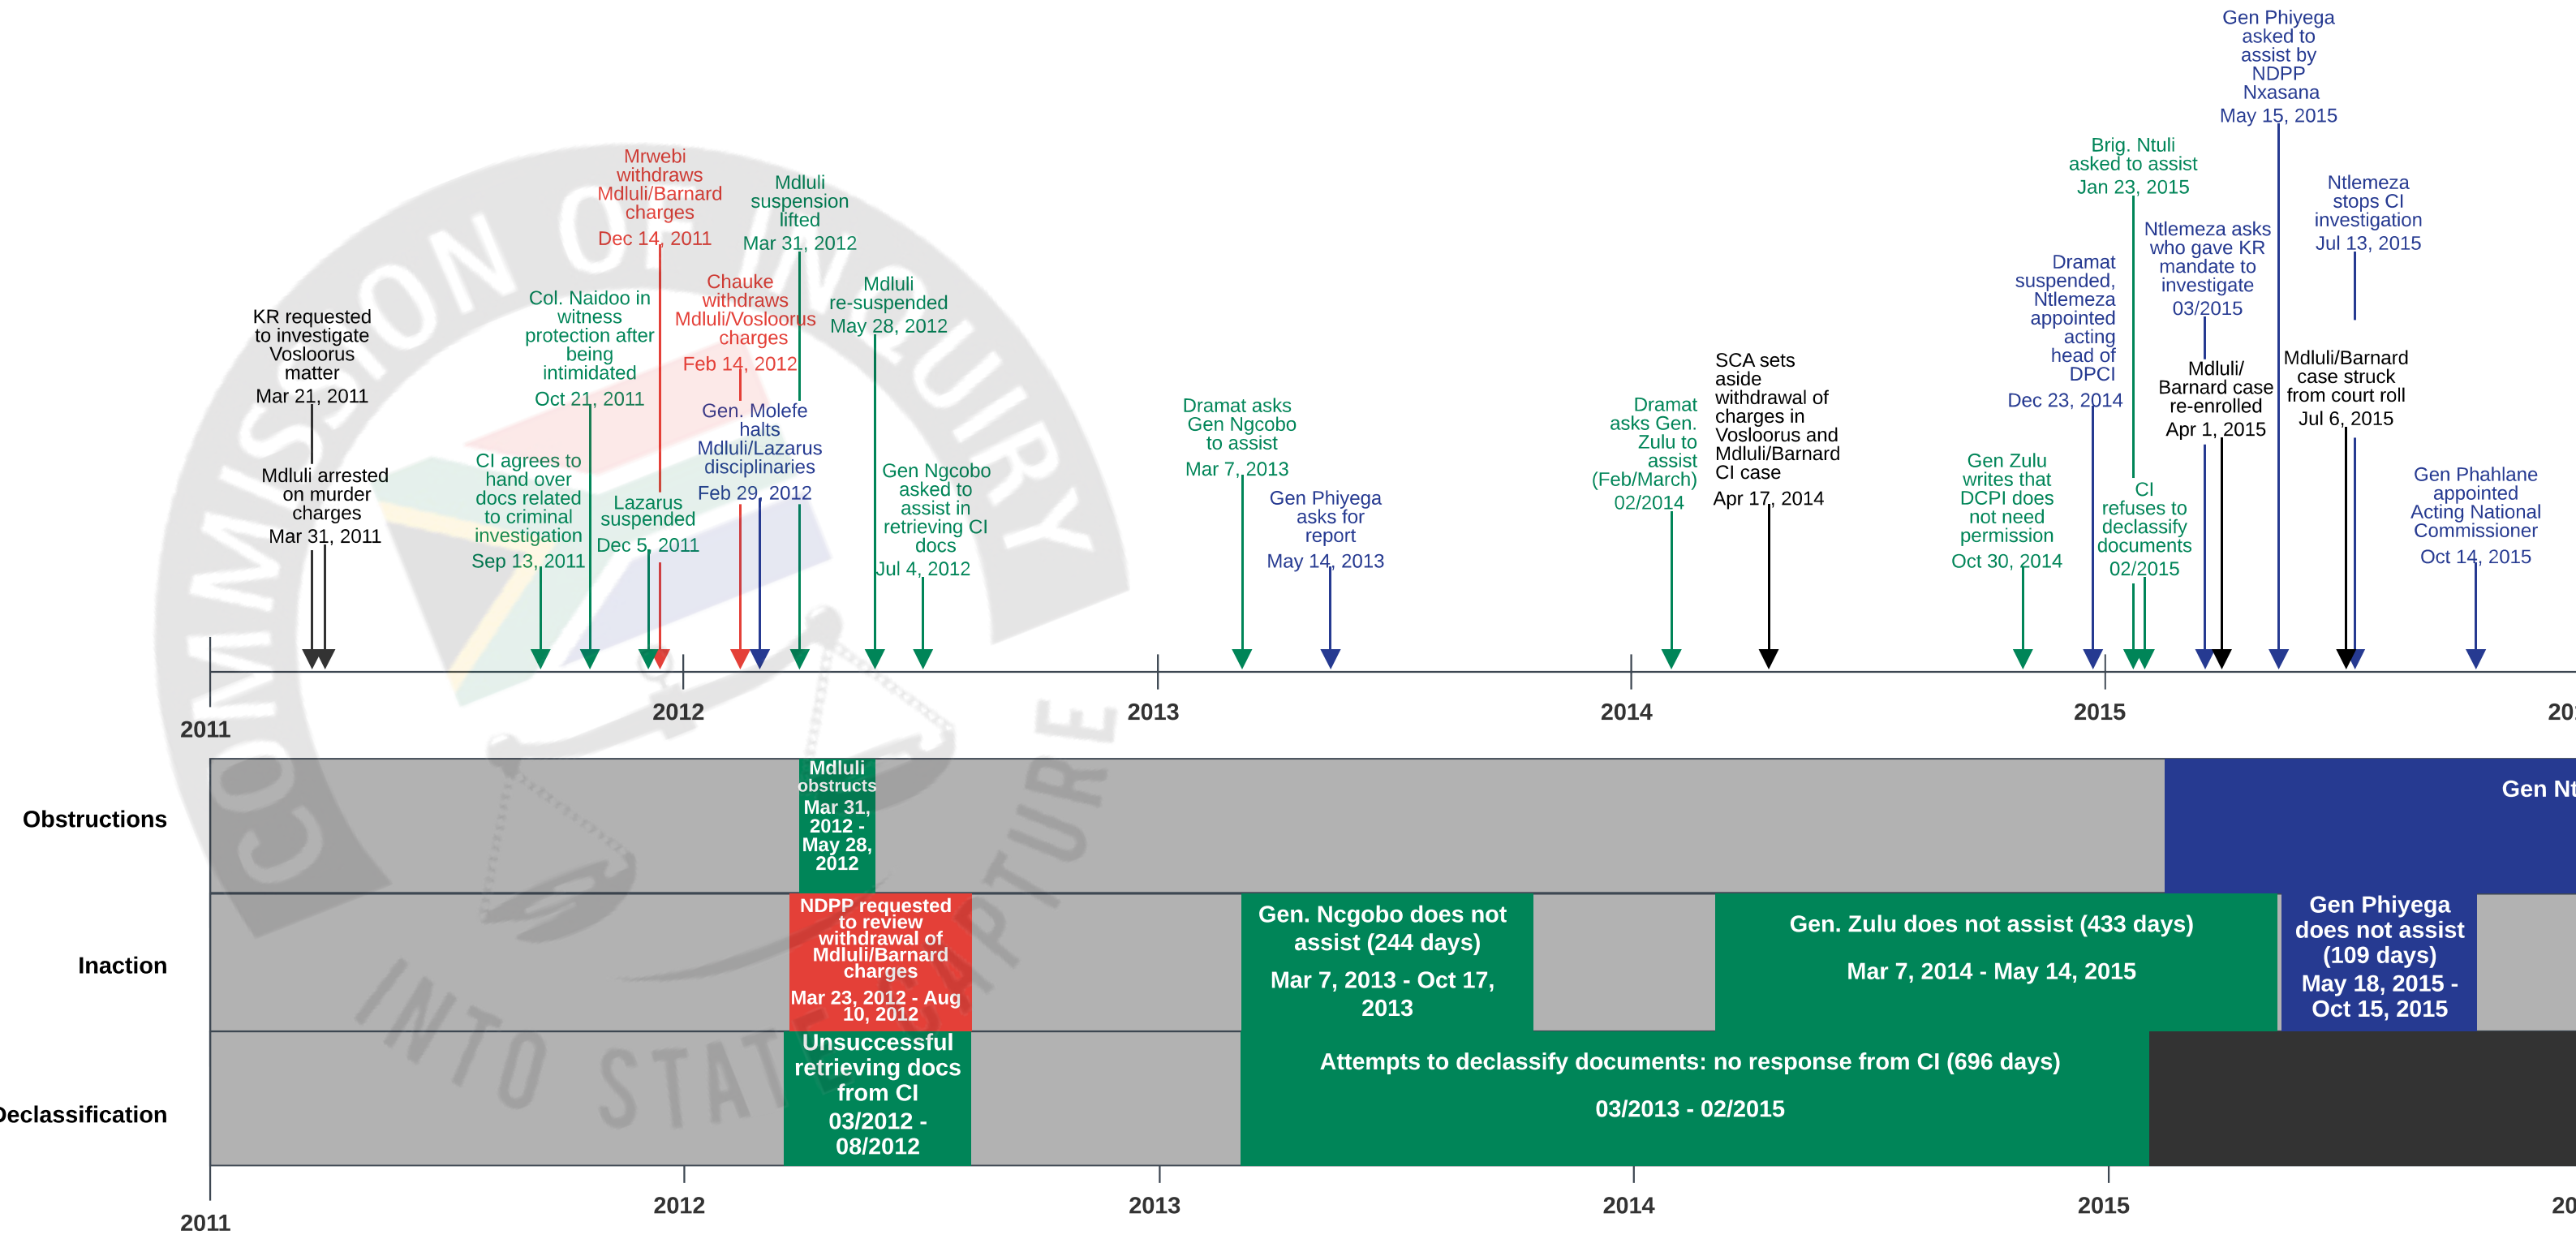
Gen Phiyega asked to assist by NDPP Nxasana
May 15, 2015

Brig. Ntuli asked to assist
Jan 23, 2015

Ntlemeza stops CI investigation
Jul 13, 2015

Ntlemeza asks who gave KR mandate to investigate
03/2015

Dramat suspended, Ntlemeza appointed acting head of DPCI
Dec 23, 2014

Mrwebi withdraws Mdluli/Barnard charges
Dec 14, 2011

Mdluli suspension lifted
Mar 31, 2012

Chauke withdraws Mdluli/Vosloorus charges
Feb 14, 2012

Mdluli re-suspended
May 28, 2012

Col. Naidoo in witness protection after being intimidated
Oct 21, 2011

KR requested to investigate Vosloorus matter
Mar 21, 2011

Gen. Molefe halts Mdluli/Lazarus disciplinaries
Feb 29, 2012

Mdluli arrested on murder charges
Mar 31, 2011

CI agrees to hand over docs related to criminal investigation
Sep 13, 2011

Lazarus suspended
Dec 5, 2011

Gen Ngcobo asked to assist in retrieving CI docs
Jul 4, 2012

Dramat asks Gen Ngcobo to assist
Mar 7, 2013

Gen Phiyega asks for report
May 14, 2013

Dramat asks Gen. Zulu to assist (Feb/March)
02/2014

SCA sets aside withdrawal of charges in Vosloorus and Mdluli/Barnard CI case
Apr 17, 2014

Gen Zulu writes that DCPI does not need permission
Oct 30, 2014

CI refuses to declassify documents
02/2015

Mdluli/ Barnard case re-enrolled
Apr 1, 2015

Mdluli/Barnard case struck from court roll
Jul 6, 2015

Gen Phahlane appointed Acting National Commissioner
Oct 14, 2015

2011 2012 2013 2014 2015 20

Obstructions
Mdluli obstructs Mar 31, 2012 - May 28, 2012
Gen Nt

Inaction
NDPP requested to review withdrawal of Mdluli/Barnard charges
Mar 23, 2012 - Aug 10, 2012
Gen. Ncgobo does not assist (244 days)
Mar 7, 2013 - Oct 17, 2013
Gen. Zulu does not assist (433 days)
Mar 7, 2014 - May 14, 2015
Gen Phiyega does not assist (109 days)
May 18, 2015 - Oct 15, 2015

Declassification
Unsuccessful retrieving docs from CI
03/2012 - 08/2012
Attempts to declassify documents: no response from CI (696 days)
03/2013 - 02/2015

2011 2012 2013 2014 2015 20